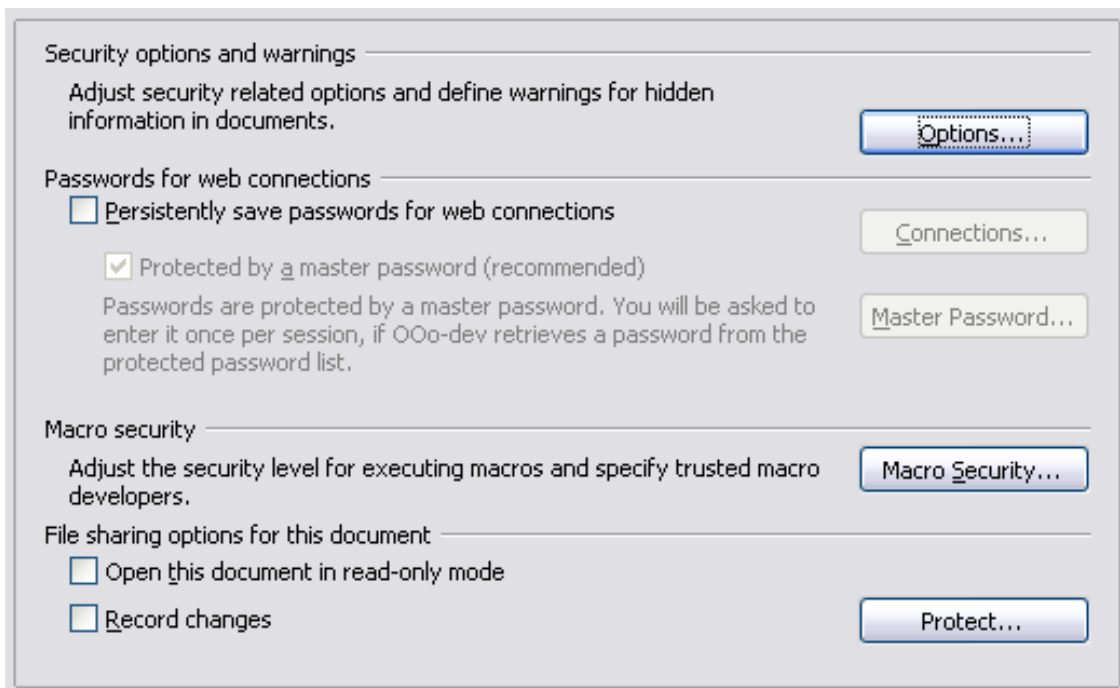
Security options and warnings

Adjust security related options and define warnings for hidden information in documents.

Options...

Passwords for web connections

Persistently save passwords for web connections

Connections...

Protected by a master password (recommended)

Passwords are protected by a master password. You will be asked to enter it once per session, if OOo-dev retrieves a password from the protected password list.

Master Password...

Macro security

Adjust the security level for executing macros and specify trusted macro developers.

Macro Security...

File sharing options for this document

Open this document in read-only mode

Record changes

Protect...